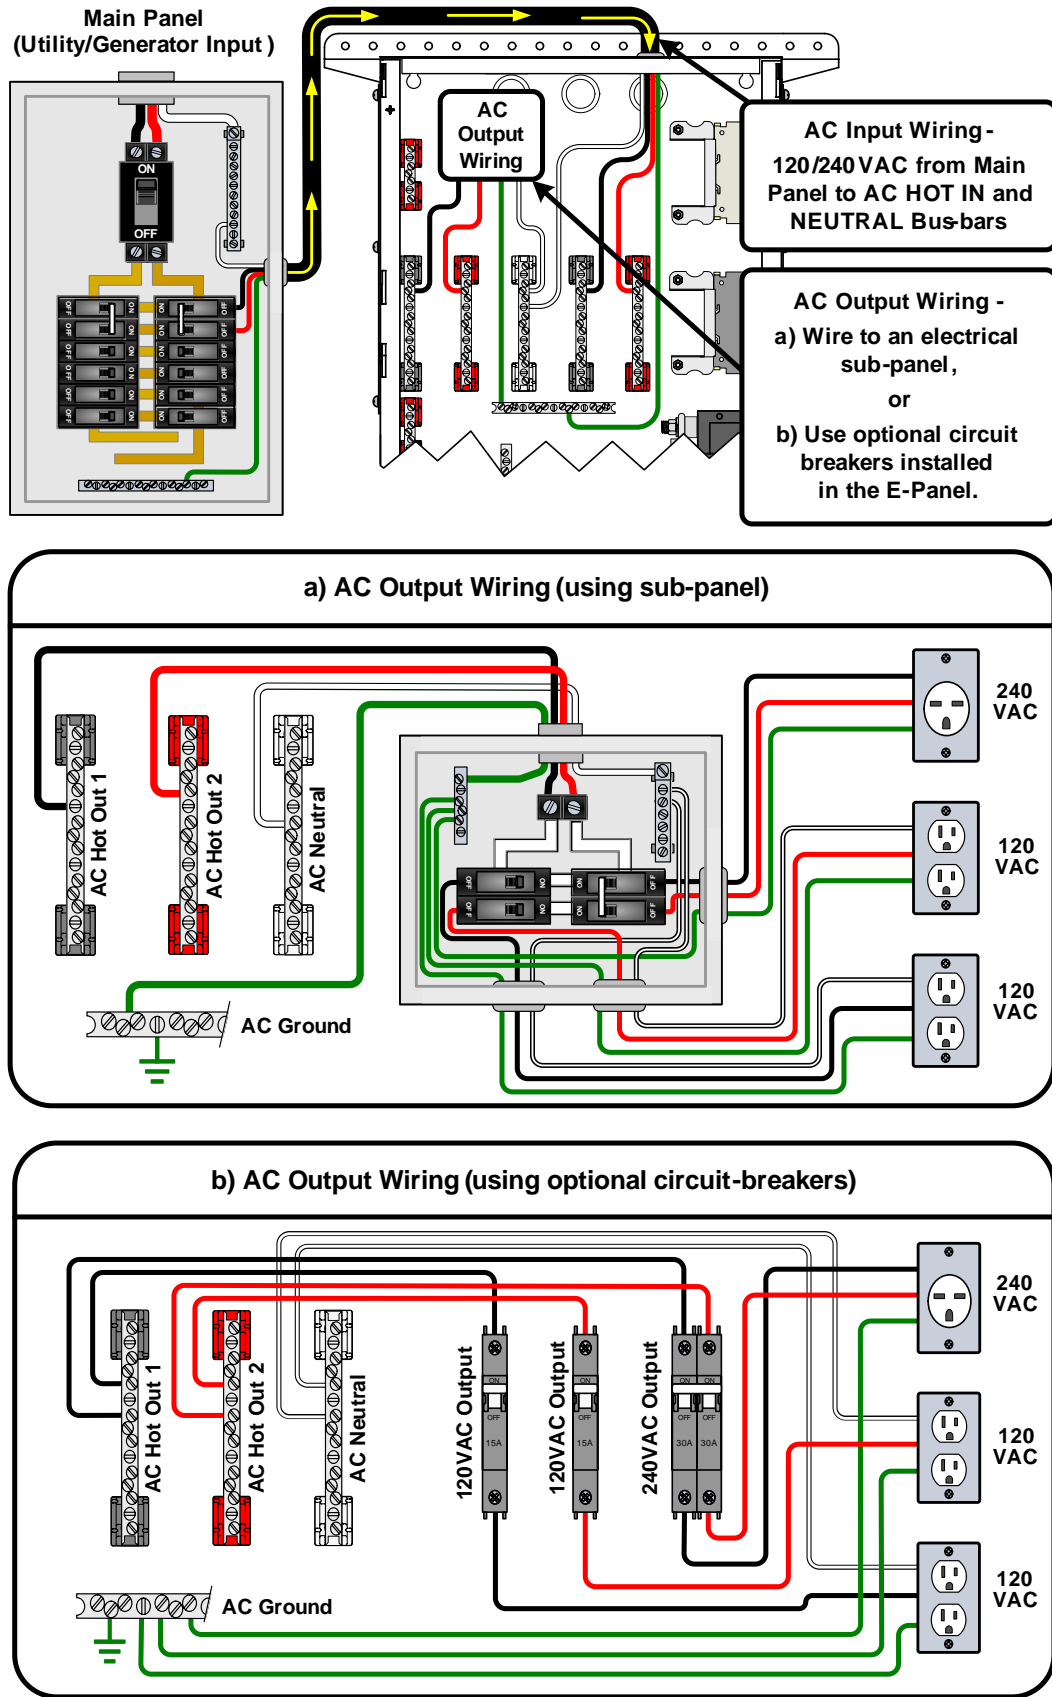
Main Panel
(Utility/Generator Input )

ON
OFF

AC
Output
Wiring

AC Input Wiring -
120/240 VAC from Main Panel to AC HOT IN and NEUTRAL Bus-bars

AC Output Wiring -
a) Wire to an electrical sub-panel,
or
b) Use optional circuit breakers installed in the E-Panel.

a) AC Output Wiring (using sub-panel)

AC Hot Out 1
AC Hot Out 2
AC Neutral
AC Ground

240 VAC
120 VAC
120 VAC

b) AC Output Wiring (using optional circuit-breakers)

AC Hot Out 1
AC Hot Out 2
AC Neutral
120VAC Output
120VAC Output
240VAC Output
15A
15A
30A
30A
AC Ground

240 VAC
120 VAC
120 VAC